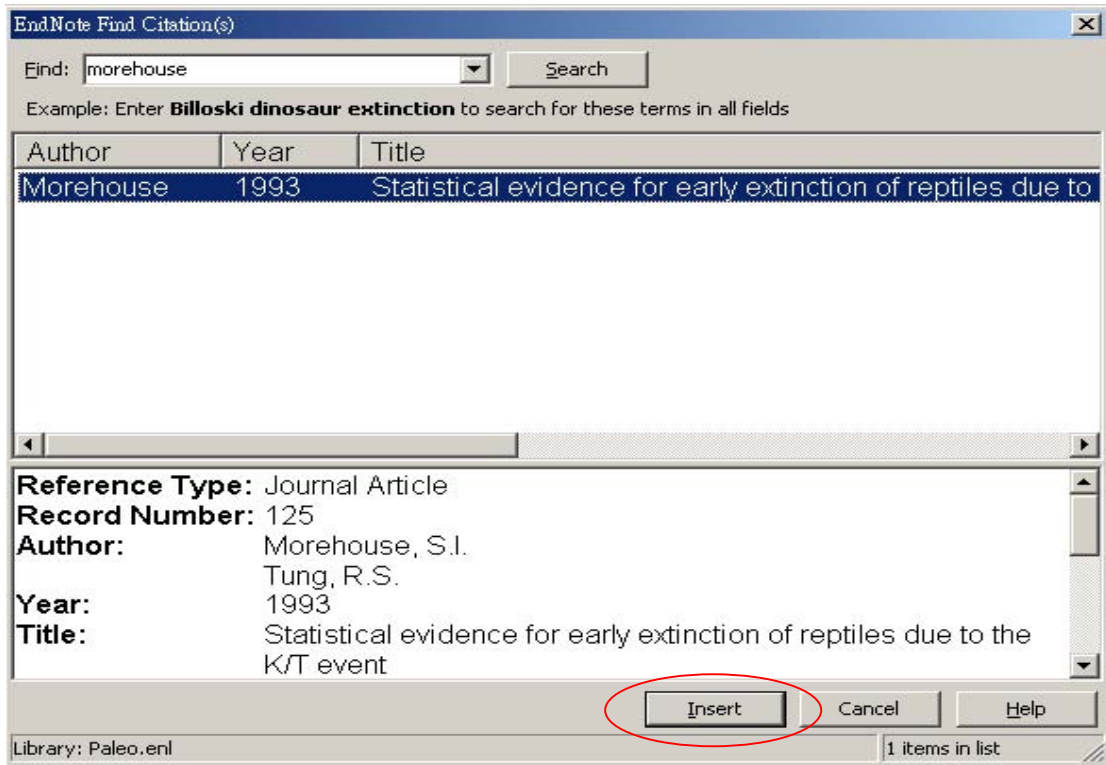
EndNote Find Citation(s)

Find: morehouse

Search

Example: Enter **Billoski dinosaur extinction** to search for these terms in all fields

| Author | Year | Title |
|---|---|---|
| Morehouse | 1993 | Statistical evidence for early extinction of reptiles due to |

**Reference Type:** Journal Article
**Record Number:** 125
**Author:** Morehouse, S.I.
Tung, R.S.
**Year:** 1993
**Title:** Statistical evidence for early extinction of reptiles due to the K/T event

Insert Cancel Help

Library: Paleo.enl

1 items in list